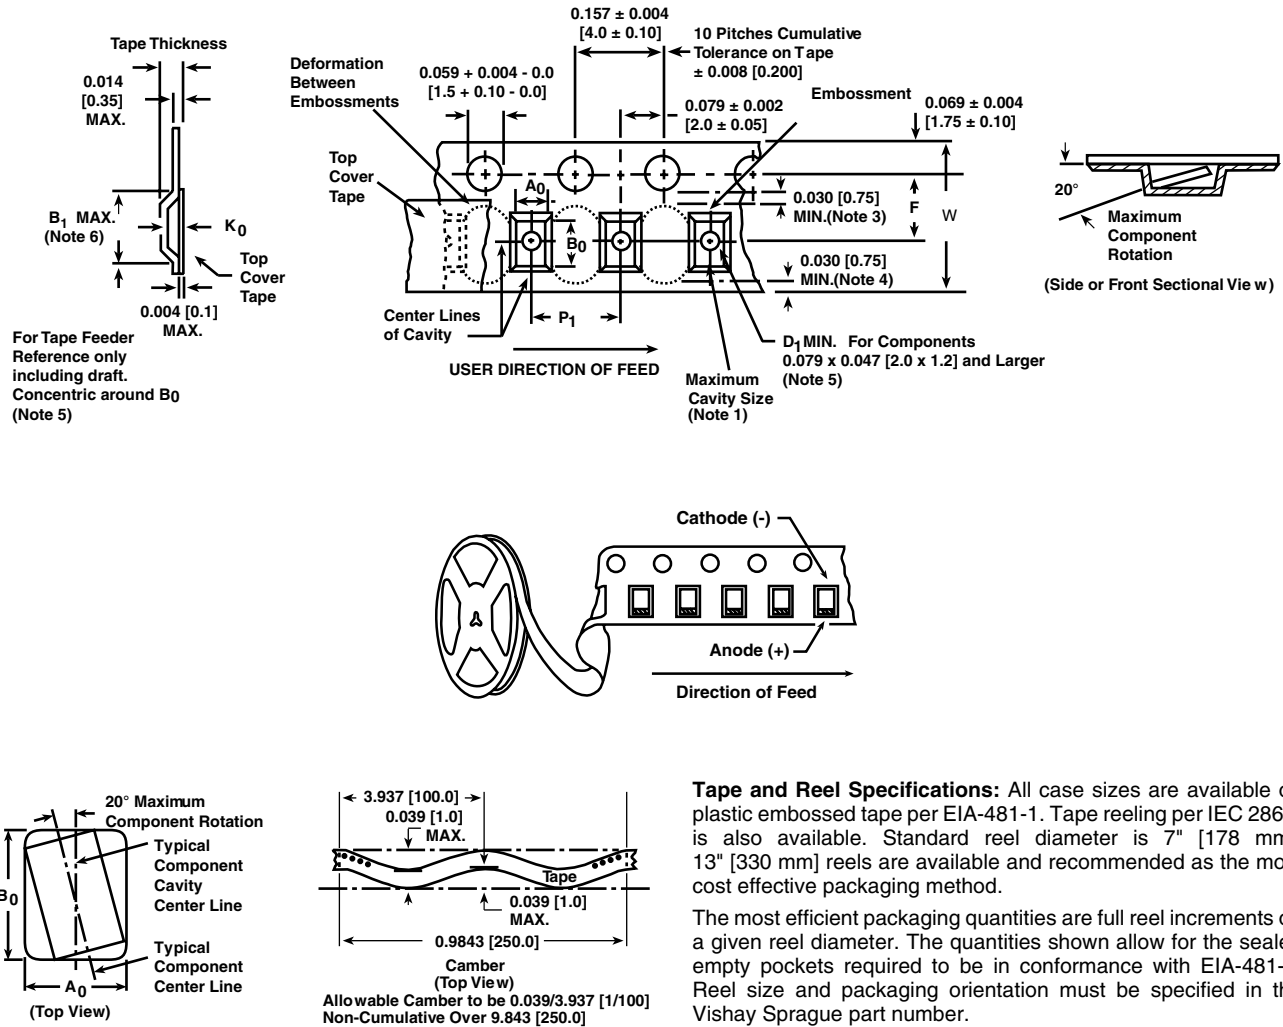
Tape Thickness

0.014 [0.35] MAX.

$B_1$ MAX. (Note 6)

$K_0$

Top Cover Tape

0.004 [0.1] MAX.

For Tape Feeder Reference only including draft. Concentric around $B_0$ (Note 5)

Deformation Between Embossments

0.059 + 0.004 - 0.0 [1.5 + 0.10 - 0.0]

0.157 ± 0.004 [4.0 ± 0.10]

10 Pitches Cumulative Tolerance on Tape ± 0.008 [0.200]

0.079 ± 0.002 [2.0 ± 0.05]

Embossment

0.069 ± 0.004 [1.75 ± 0.10]

Top Cover Tape

$A_0$

$B_0$

0.030 [0.75] MIN.(Note 3)

F

W

0.030 [0.75] MIN.(Note 4)

Center Lines of Cavity

$P_1$

USER DIRECTION OF FEED

Maximum Cavity Size (Note 1)

$D_1$ MIN. For Components 0.079 x 0.047 [2.0 x 1.2] and Larger (Note 5)

20°

Maximum Component Rotation

(Side or Front Sectional Vie w)

Cathode (-)

Anode (+)

Direction of Feed

20° Maximum Component Rotation

Typical Component Cavity Center Line

$B_0$

Typical Component Center Line

$A_0$

(Top View)

3.937 [100.0]

0.039 [1.0] MAX.

Tape

0.039 [1.0] MAX.

0.9843 [250.0]

Camber (Top View)

Allowable Camber to be 0.039/3.937 [1/100] Non-Cumulative Over 9.843 [250.0]

Tape and Reel Specifications: All case sizes are available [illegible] plastic embossed tape per EIA-481-1. Tape reeling per IEC 286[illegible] is also available. Standard reel diameter is 7" [178 mm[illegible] 13" [330 mm] reels are available and recommended as the mo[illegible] cost effective packaging method.

The most efficient packaging quantities are full reel increments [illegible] a given reel diameter. The quantities shown allow for the seale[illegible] empty pockets required to be in conformance with EIA-481-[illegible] Reel size and packaging orientation must be specified in th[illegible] Vishay Sprague part number.